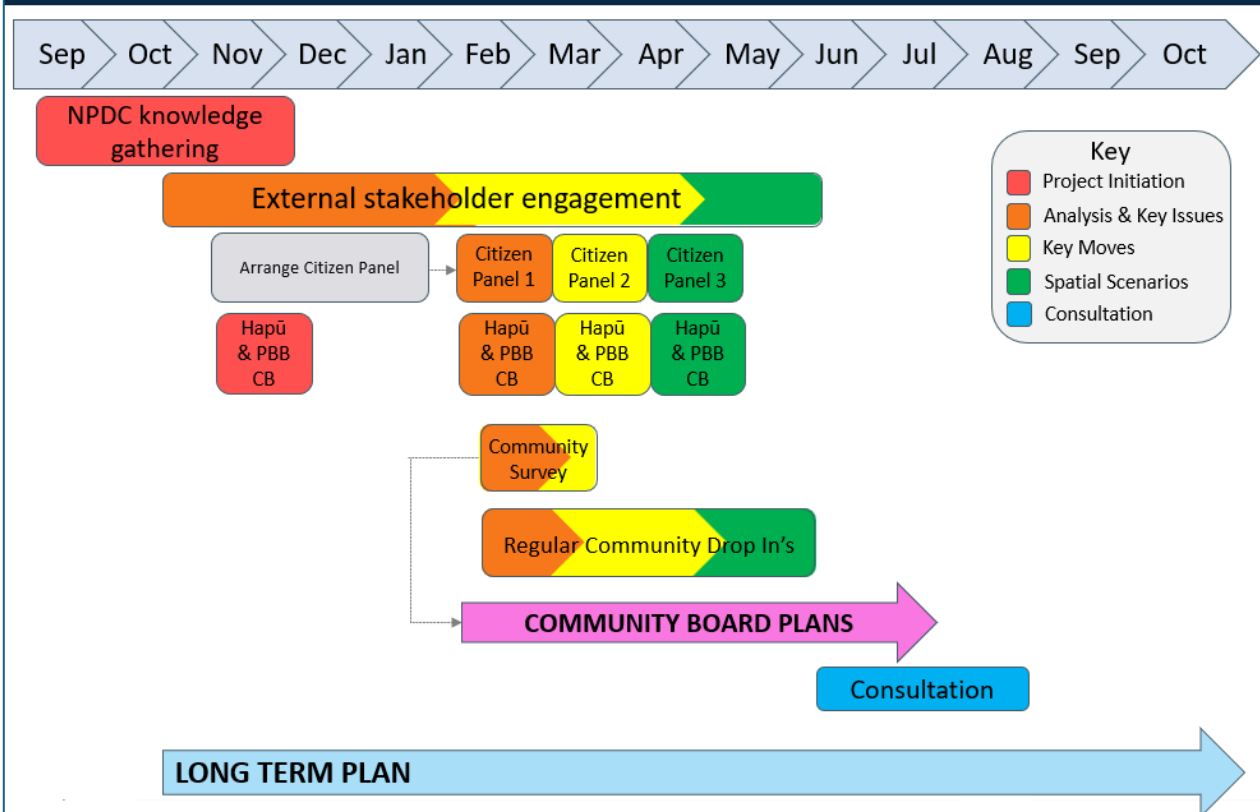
Sep Oct Nov Dec Jan Feb Mar Apr May Jun Jul Aug Sep Oct

NPDC knowledge gathering

External stakeholder engagement

Key
Project Initiation
Analysis & Key Issues
Key Moves
Spatial Scenarios
Consultation

Arrange Citizen Panel

Citizen Panel 1

Citizen Panel 2

Citizen Panel 3

Hapū & PBB CB

Hapū & PBB CB

Hapū & PBB CB

Hapū & PBB CB

Community Survey

Regular Community Drop In's

COMMUNITY BOARD PLANS

Consultation

LONG TERM PLAN